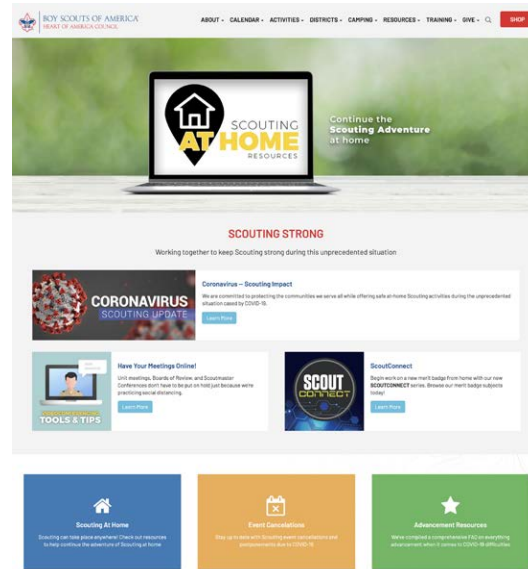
BOY SCOUTS OF AMERICA
HEART OF AMERICA COUNCIL

ABOUT · CALENDAR · ACTIVITIES · DISTRICTS · CAMPING · RESOURCES · TRAINING · GIVE · SHOP

SCOUTING AT HOME RESOURCES

Continue the Scouting Adventure at home

SCOUTING STRONG

Working together to keep Scouting strong during this unprecedented situation

CORONAVIRUS SCOUTING UPDATE

Coronavirus – Scouting Impact

We are committed to protecting the communities we serve all while offering safe at-home Scouting activities during the unprecedented situation caused by COVID-19.

Learn More

TOOLS & TIPS

Have Your Meetings Online!

Unit meetings, Boards of Review, and Scoutmaster Conferences don't have to be put on hold just because we're practicing social distancing.

Learn More

SCOUT CONNECT

ScoutConnect

Begin work on a new merit badge from home with our new SCOUTCONNECT series. Browse our merit badges subject to today!

Learn More

Scouting At Home

Scouting can take place anywhere! Check out resources to help continue the adventure of Scouting at home

Event Cancellations

Stay up to date with Scouting event cancellations and postponements due to COVID-19.

Advancement Resources

We've compiled a comprehensive FAQ on everything advancement when it comes to COVID-19 difficulties